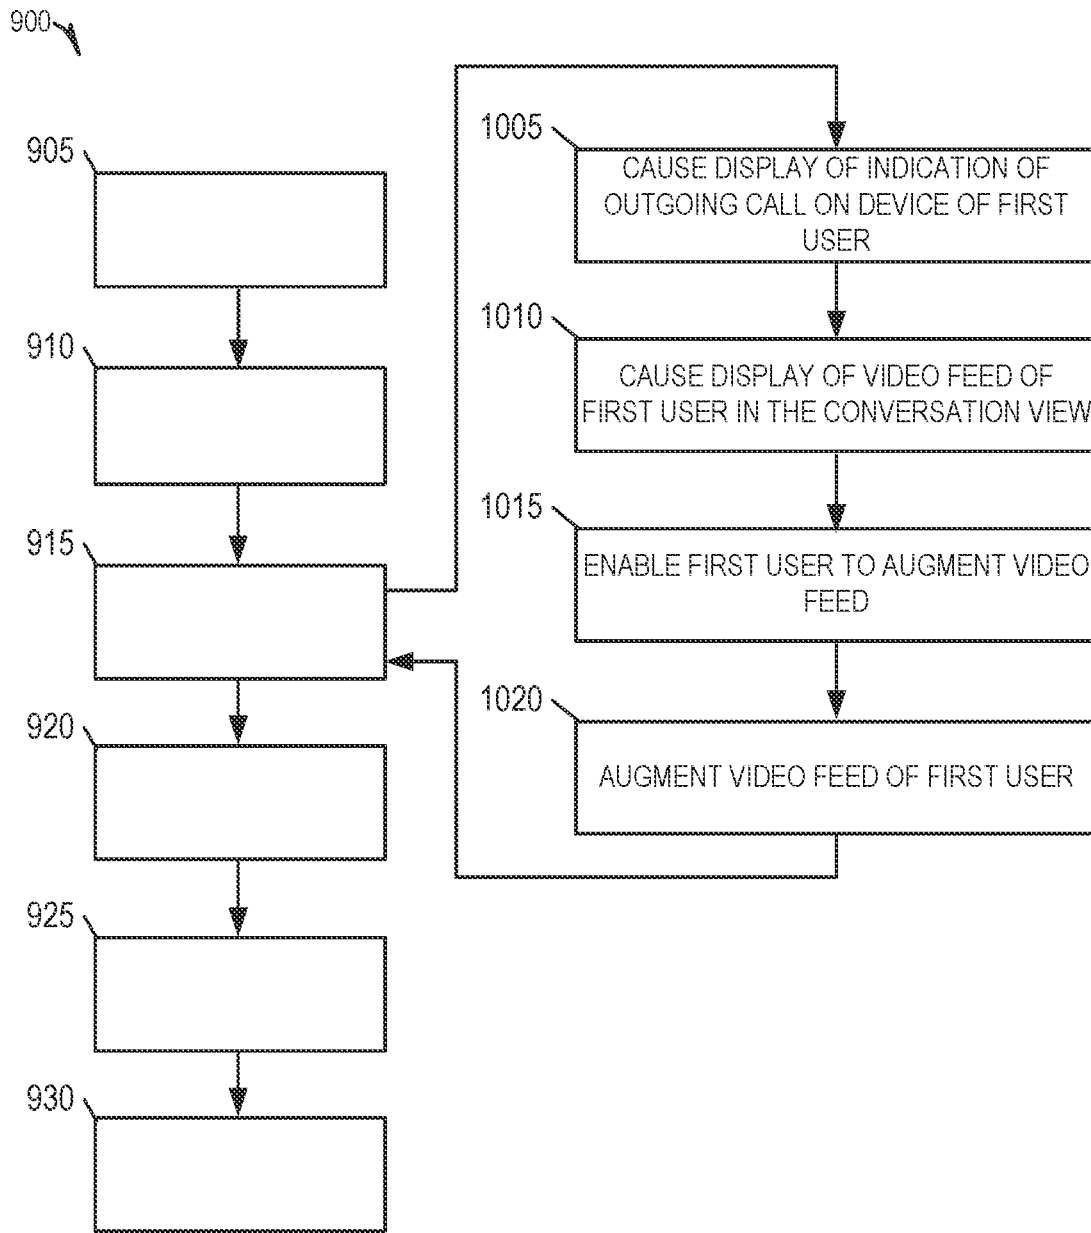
900

905

910

915

920

925

930

1005

CAUSE DISPLAY OF INDICATION OF OUTGOING CALL ON DEVICE OF FIRST USER

1010

CAUSE DISPLAY OF VIDEO FEED OF FIRST USER IN THE CONVERSATION VIEW

1015

ENABLE FIRST USER TO AUGMENT VIDEO FEED

1020

AUGMENT VIDEO FEED OF FIRST USER